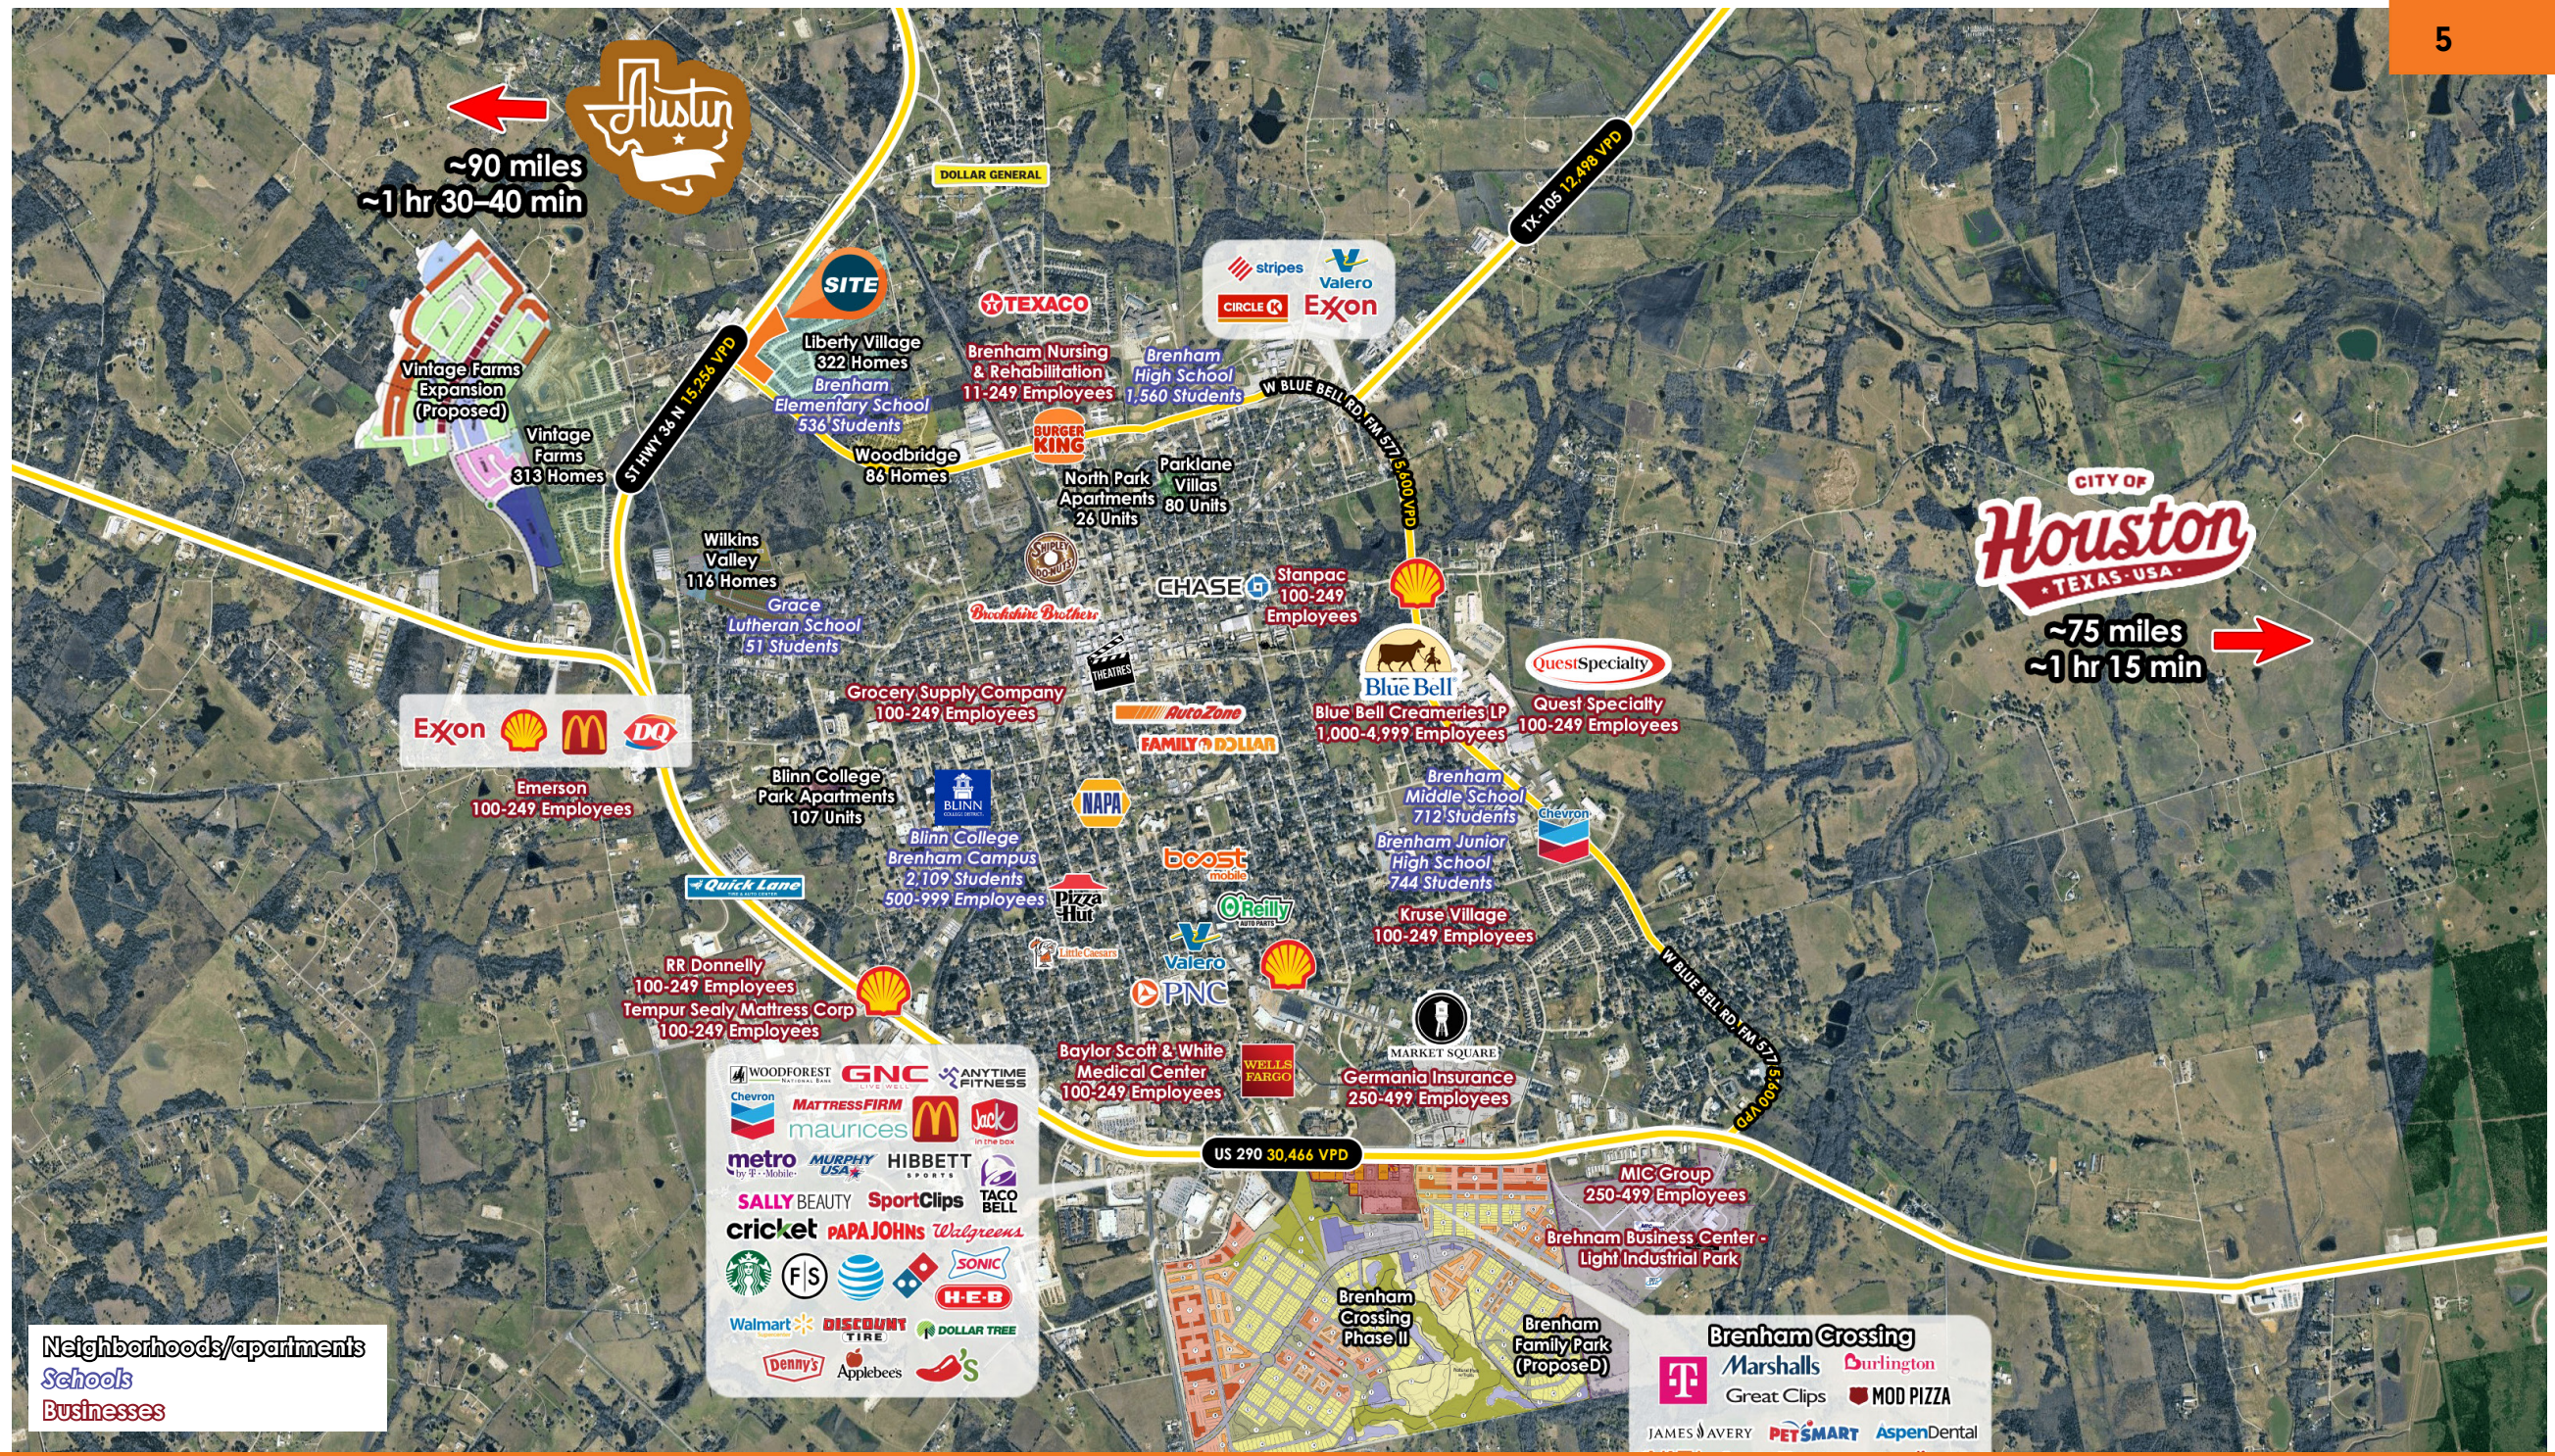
5

Austin
~90 miles
~1 hr 30–40 min

DOLLAR GENERAL

SITE

ST HWY 36 N 15,256 VPD

TX-105 12,498 VPD

stripes Valero
CIRCLE K Exxon

TEXACO

Vintage Farms Expansion (Proposed)

Liberty Village 322 Homes

Brenham Elementary School 536 Students

Brenham Nursing & Rehabilitation 11-249 Employees

Brenham High School 1,560 Students

W BLUE BELL RD FM 577 5,600 VPD

Vintage Farms 313 Homes

Woodbridge 86 Homes

BURGER KING

North Park Apartments 26 Units

Parklane Villas 80 Units

Wilkins Valley 116 Homes

Grace Lutheran School 51 Students

Brookshire Brothers

CHASE

Stanpac 100-249 Employees

Blue Bell

QuestSpecialty

THEATRES

Grocery Supply Company 100-249 Employees

AutoZone

FAMILY DOLLAR

Blue Bell Creameries LP 1,000-4,999 Employees

Quest Specialty 100-249 Employees

Exxon McDonald's DQ

Emerson 100-249 Employees

Blinn College Park Apartments 107 Units

BLINN

NAPA

Brenham Middle School 712 Students

Chevron

Blinn College Brenham Campus 2,109 Students 500-999 Employees

boost mobile

Brenham Junior High School 744 Students

Quick Lane

Pizza Hut

O'Reilly AUTO PARTS

Kruse Village 100-249 Employees

Little Caesars

Valero

RR Donnelly 100-249 Employees

Tempur Sealy Mattress Corp 100-249 Employees

PNC

MARKET SQUARE

Baylor Scott & White Medical Center 100-249 Employees

WELLS FARGO

Germania Insurance 250-499 Employees

W BLUE BELL RD FM 577 5,600 VPD

WOODFOREST National Bank GNC ANYTIME FITNESS
Chevron MATTRESSFIRM maurices Jack in the box
metro by T-Mobile MURPHY USA HIBBETT SPORTS TACO BELL
SALLY BEAUTY SportClips
cricket PAPA JOHNS Walgreens
F|S SONIC
H-E-B
Walmart DISCOUNT TIRE DOLLAR TREE
Denny's Applebee's

US 290 30,466 VPD

MIC Group 250-499 Employees

Brenham Business Center - Light Industrial Park

Brenham Crossing Phase II

Brenham Family Park (ProposeD)

Brenham Crossing
Marshalls Burlington
Great Clips MOD PIZZA
JAMES AVERY PETSMART AspenDental

CITY OF
Houston
TEXAS · USA
~75 miles
~1 hr 15 min

Neighborhoods/apartments
Schools
Businesses